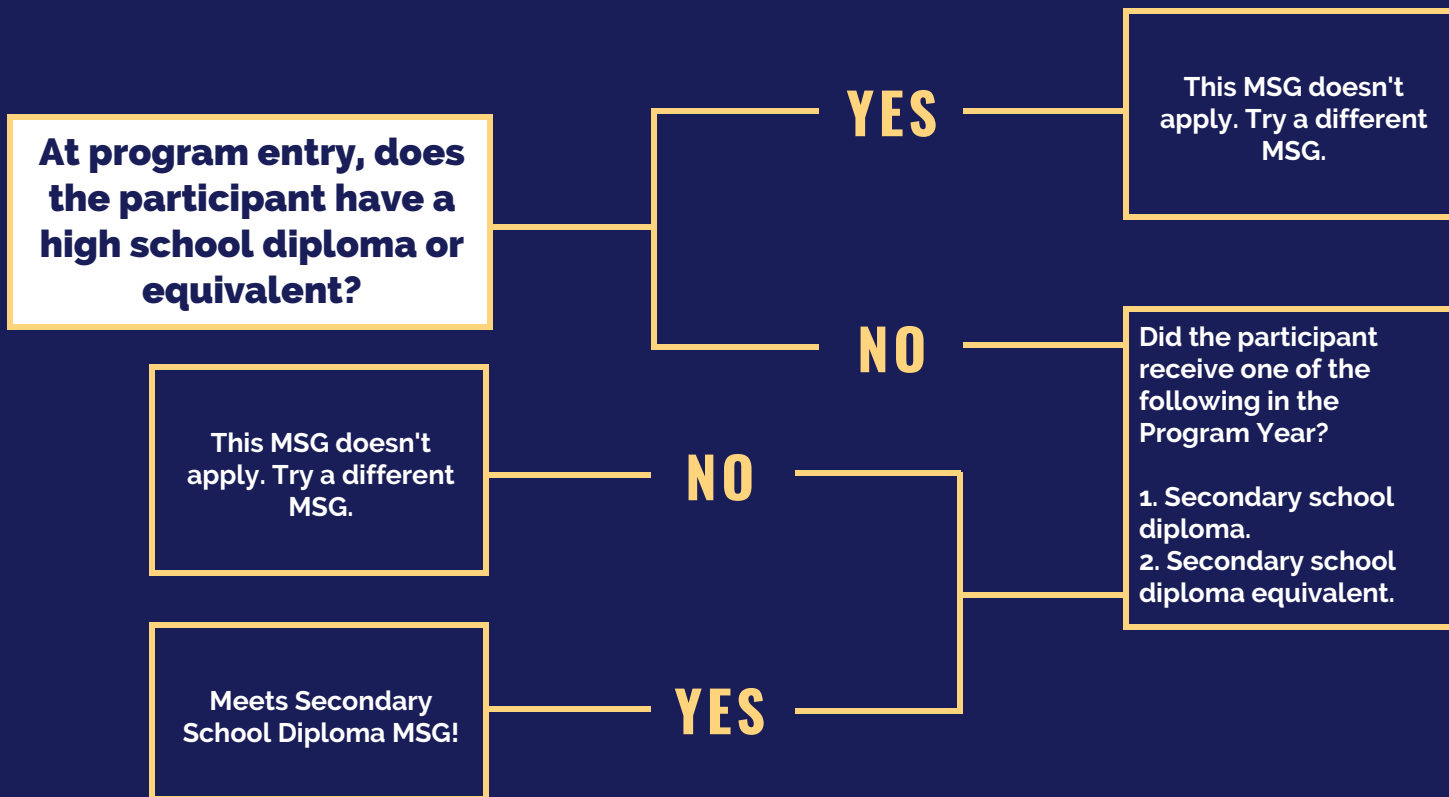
At program entry, does the participant have a high school diploma or equivalent?

YES

This MSG doesn't apply. Try a different MSG.

NO

Did the participant receive one of the following in the Program Year?

1. Secondary school diploma.
2. Secondary school diploma equivalent.

NO

This MSG doesn't apply. Try a different MSG.

YES

Meets Secondary School Diploma MSG!